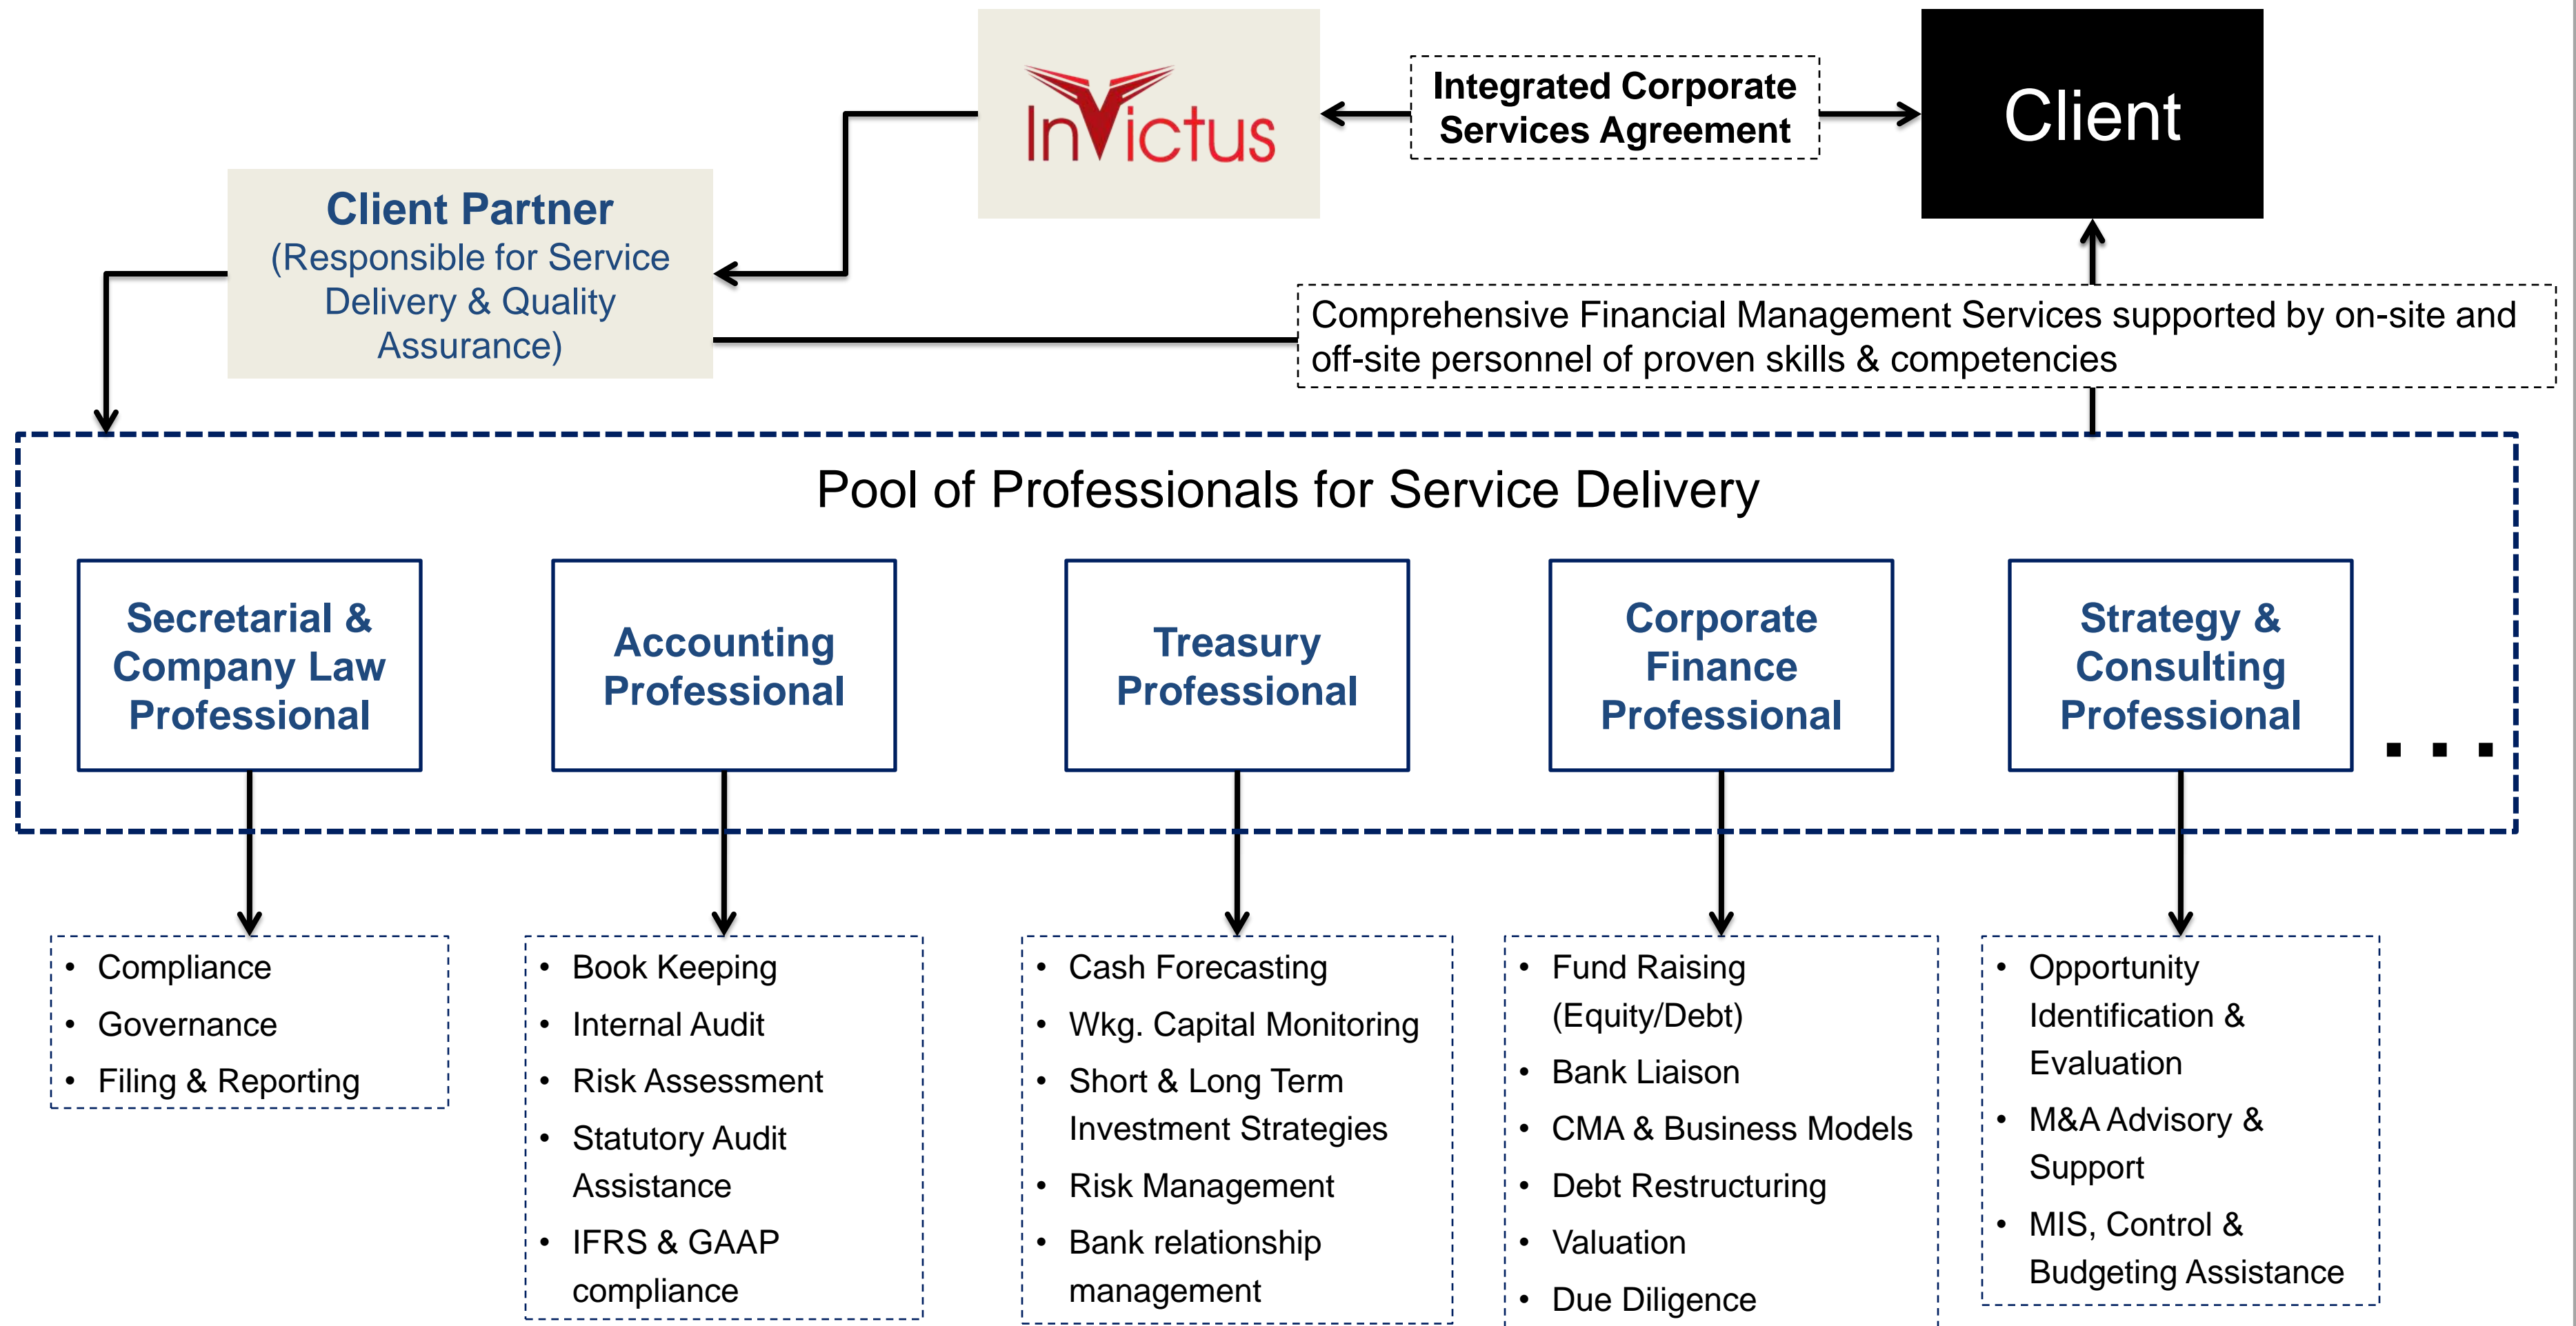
InVictus

Integrated Corporate Services Agreement

Client

Client Partner
(Responsible for Service Delivery & Quality Assurance)

Comprehensive Financial Management Services supported by on-site and off-site personnel of proven skills & competencies

Pool of Professionals for Service Delivery

Secretarial & Company Law Professional

Accounting Professional

Treasury Professional

Corporate Finance Professional

Strategy & Consulting Professional

. . .

- Compliance
- Governance
- Filing & Reporting

- Book Keeping
- Internal Audit
- Risk Assessment
- Statutory Audit Assistance
- IFRS & GAAP compliance

- Cash Forecasting
- Wkg. Capital Monitoring
- Short & Long Term Investment Strategies
- Risk Management
- Bank relationship management

- Fund Raising (Equity/Debt)
- Bank Liaison
- CMA & Business Models
- Debt Restructuring
- Valuation
- Due Diligence

- Opportunity Identification & Evaluation
- M&A Advisory & Support
- MIS, Control & Budgeting Assistance